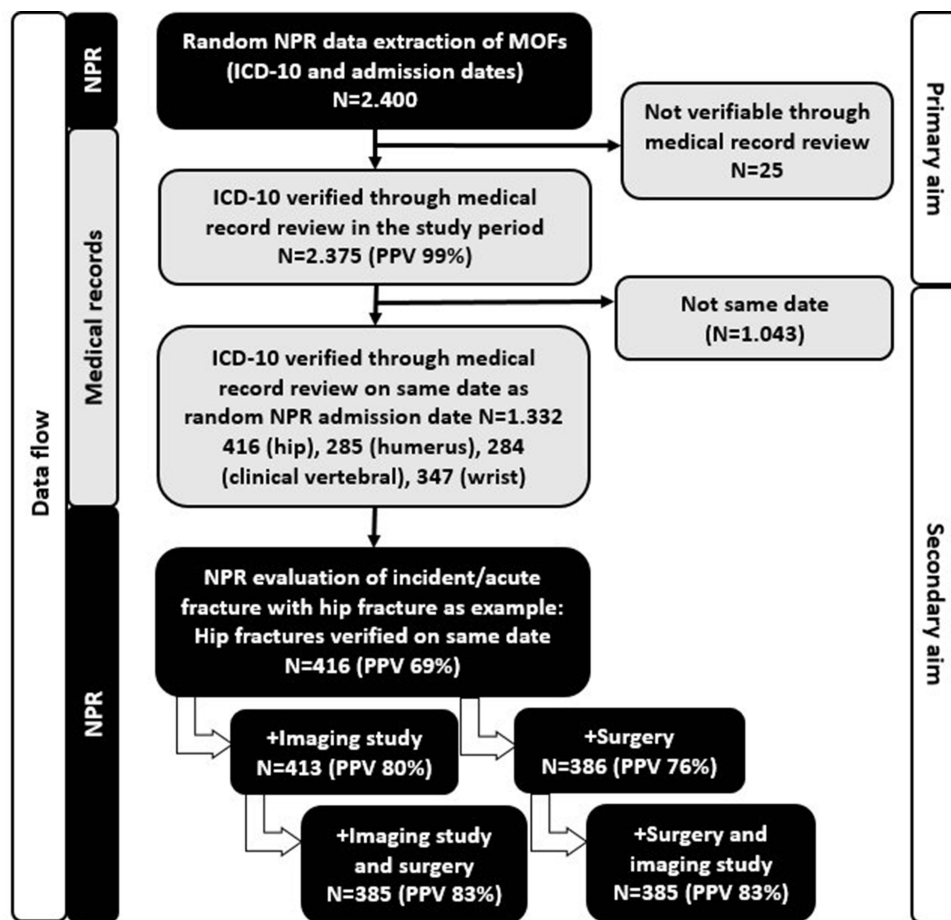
Data flow

NPR

Medical records

NPR

Random NPR data extraction of MOFs (ICD-10 and admission dates) N=2.400

Not verifiable through medical record review N=25

ICD-10 verified through medical record review in the study period N=2.375 (PPV 99%)

Not same date (N=1.043)

ICD-10 verified through medical record review on same date as random NPR admission date N=1.332 416 (hip), 285 (humerus), 284 (clinical vertebral), 347 (wrist)

NPR evaluation of incident/acute fracture with hip fracture as example: Hip fractures verified on same date N=416 (PPV 69%)

+Imaging study N=413 (PPV 80%)

+Surgery N=386 (PPV 76%)

+Imaging study and surgery N=385 (PPV 83%)

+Surgery and imaging study N=385 (PPV 83%)

Primary aim

Secondary aim